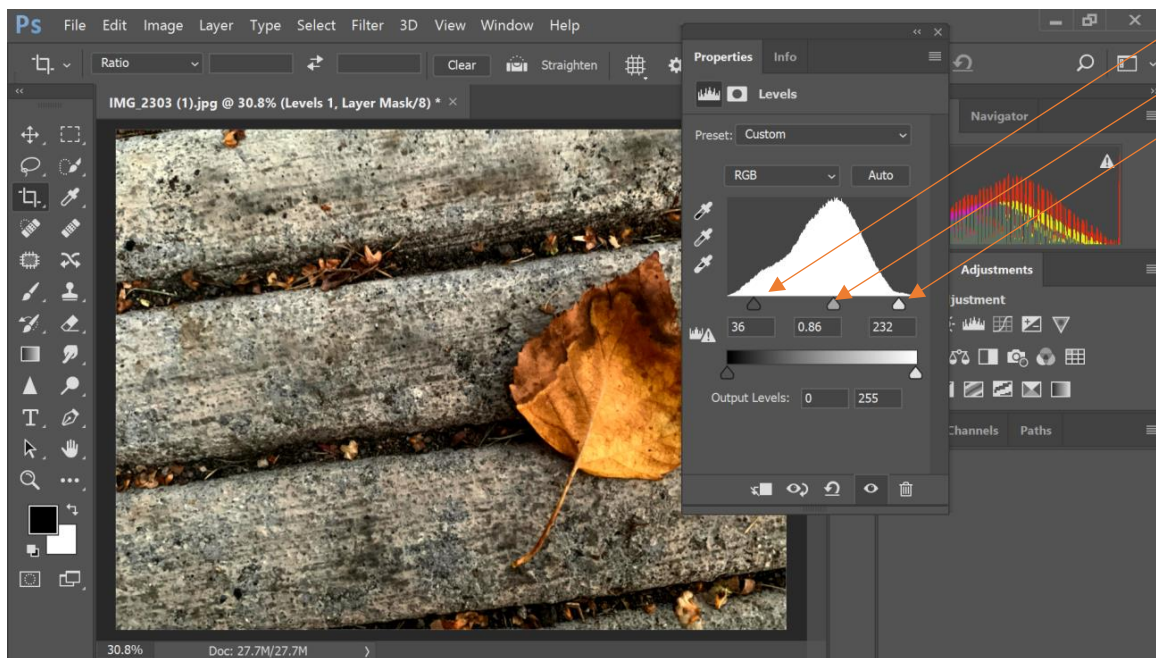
Ps File Edit Image Layer Type Select Filter 3D View Window Help

Ratio Clear Straighten

IMG_2303 (1).jpg @ 30.8% (Levels 1, Layer Mask/8) * ×

Properties Info

Levels

Preset: Custom

RGB Auto

36 0.86 232

Output Levels: 0 255

Navigator

Adjustments

justment

Channels Paths

30.8% Doc: 27.7M/27.7M